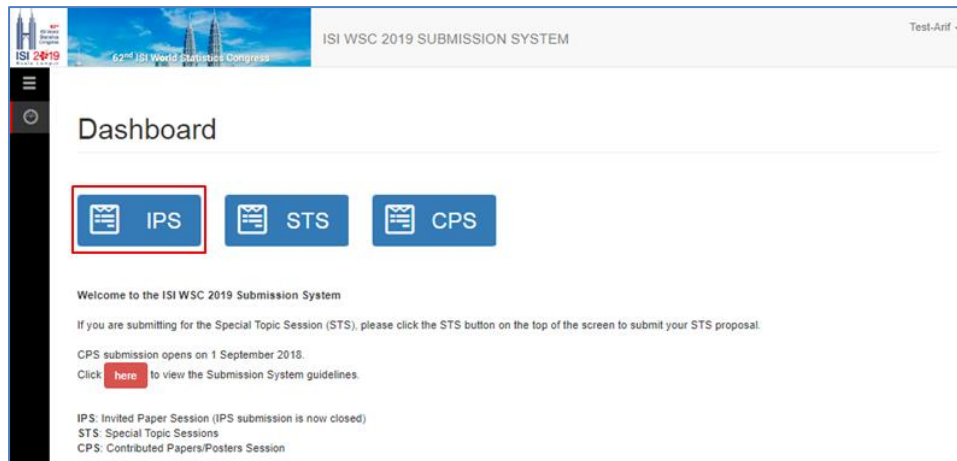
ISI 2019

62nd ISI World Statistics Congress

ISI WSC 2019 SUBMISSION SYSTEM

Test-Arif

Dashboard

IPS

STS

CPS

Welcome to the ISI WSC 2019 Submission System

If you are submitting for the Special Topic Session (STS), please click the STS button on the top of the screen to submit your STS proposal.

CPS submission opens on 1 September 2018.

Click here to view the Submission System guidelines.

IPS: Invited Paper Session (IPS submission is now closed)
STS: Special Topic Sessions
CPS: Contributed Papers/Posters Session